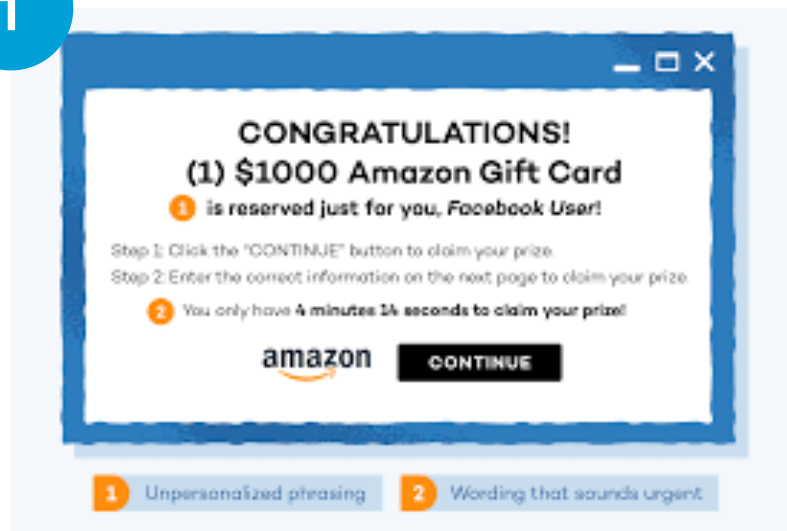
1

CONGRATULATIONS!
(1) $1000 Amazon Gift Card
1 is reserved just for you, *Facebook User*!

Step 1: Click the "CONTINUE" button to claim your prize.
Step 2: Enter the correct information on the next page to claim your prize.

2 You only have **4 minutes 14 seconds to claim your prize!**

amazon

CONTINUE

1 Unpersonalized phrasing

2 Wording that sounds urgent